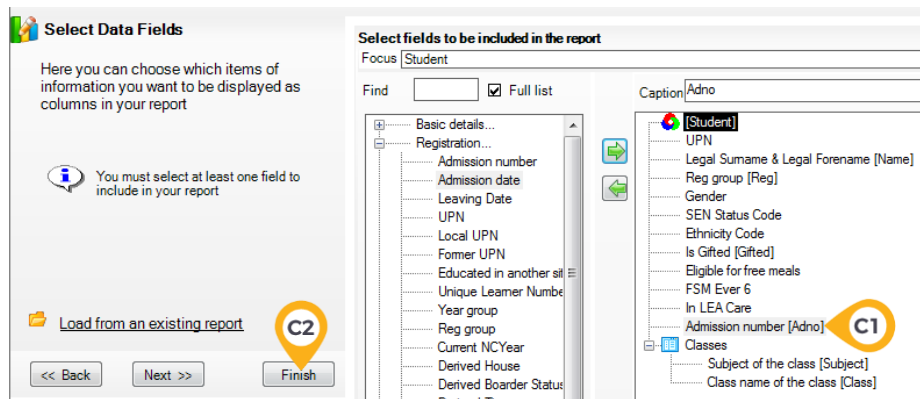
Select Data Fields

Here you can choose which items of information you want to be displayed as columns in your report

You must select at least one field to include in your report

Load from an existing report

C2

<< Back
Next >>
Finish

Select fields to be included in the report
Focus Student

Find
Full list

Basic details...
Registration...
Admission number
Admission date
Leaving Date
UPN
Local UPN
Former UPN
Educated in another sit
Unique Learner Numbe
Year group
Reg group
Current NCYear
Derived House
Derived Boarder Status
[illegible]

Caption Adno

[Student]
UPN
Legal Surname & Legal Forename [Name]
Reg group [Reg]
Gender
SEN Status Code
Ethnicity Code
Is Gifted [Gifted]
Eligible for free meals
FSM Ever 6
In LEA Care
Admission number [Adno]
Classes
Subject of the class [Subject]
Class name of the class [Class]

C1